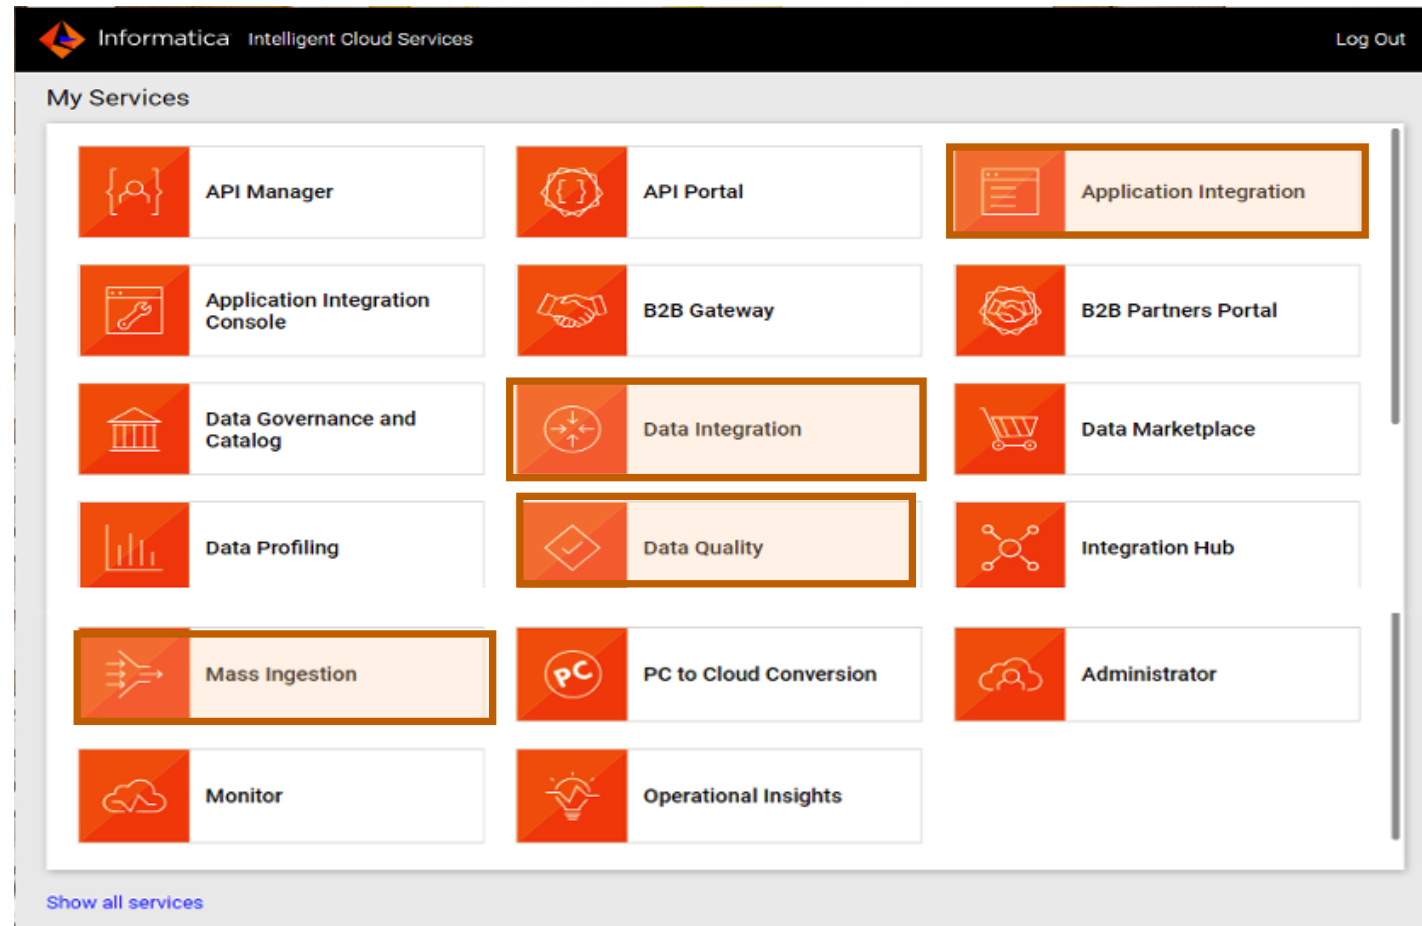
Informatica Intelligent Cloud Services

Log Out

My Services

API Manager

API Portal

Application Integration

Application Integration Console

B2B Gateway

B2B Partners Portal

Data Governance and Catalog

Data Integration

Data Marketplace

Data Profiling

Data Quality

Integration Hub

Mass Ingestion

PC to Cloud Conversion

Administrator

Monitor

Operational Insights

Show all services